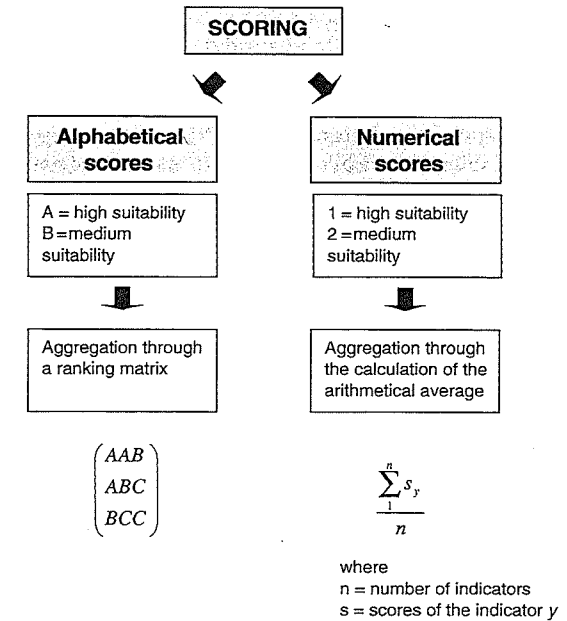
SCORING

Alphabetical scores

A = high suitability
B = medium suitability

Aggregation through a ranking matrix

$\begin{pmatrix} AAB \\ ABC \\ BCC \end{pmatrix}$

Numerical scores

1 = high suitability
2 = medium suitability

Aggregation through the calculation of the arithmetical average

$\frac{\sum_{1}^{n} s_y}{n}$

where
n = number of indicators
s = scores of the indicator $y$